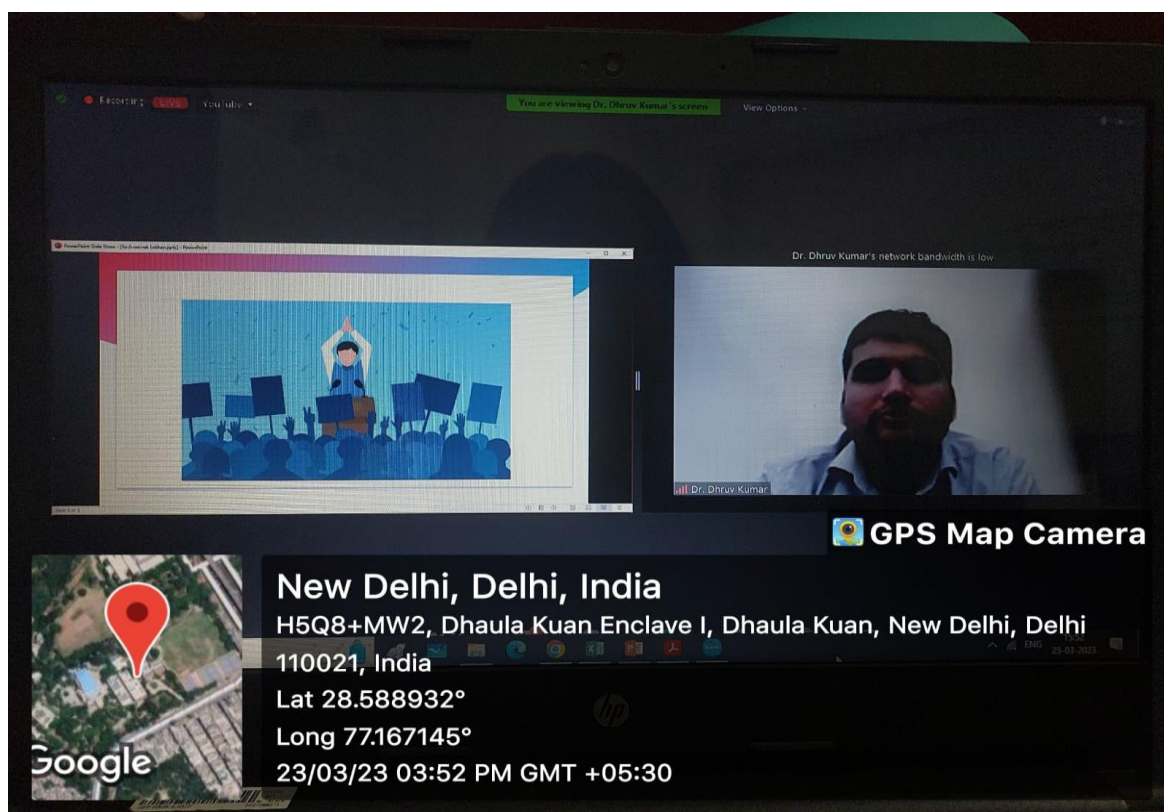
Recording LIVE YouTube

You are viewing Dr. Dhruv Kumar's screen

View Options

PowerPoint Slide Show - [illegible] - PowerPoint

Dr. Dhruv Kumar's network bandwidth is low

Dr. Dhruv Kumar

GPS Map Camera

New Delhi, Delhi, India

H5Q8+MW2, Dhaula Kuan Enclave I, Dhaula Kuan, New Delhi, Delhi 110021, India

Lat 28.588932°

Long 77.167145°

23/03/23 03:52 PM GMT +05:30

Google

ENG 15:52 23-03-2023